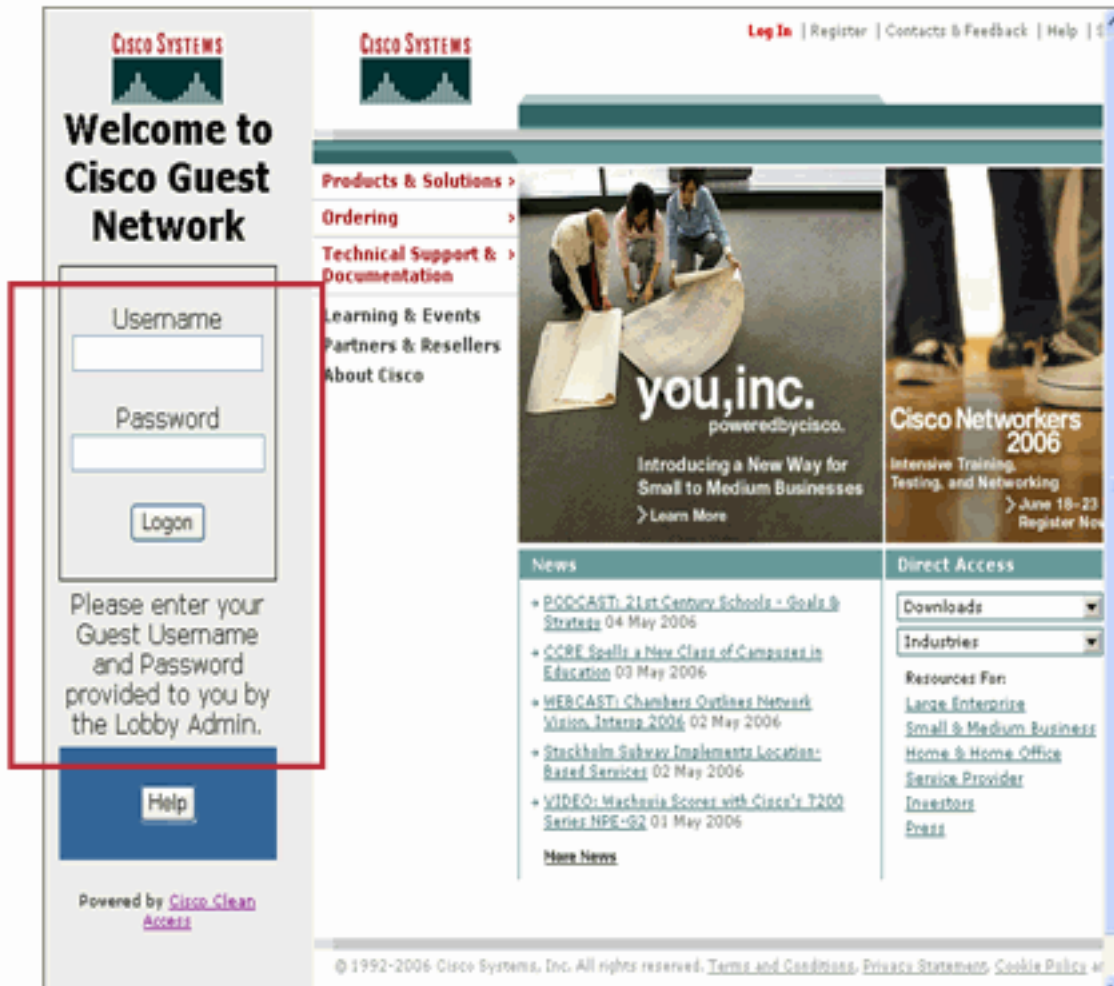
CISCO SYSTEMS

Welcome to Cisco Guest Network

Username

Password

Logon

Please enter your Guest Username and Password provided to you by the Lobby Admin.

Help

Powered by Cisco Clean Access

CISCO SYSTEMS

Log In | Register | Contacts & Feedback | Help | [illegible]

Products & Solutions >
Ordering >
Technical Support & Documentation >
Learning & Events
Partners & Resellers
About Cisco

you,inc.
poweredbycisco.
Introducing a New Way for Small to Medium Businesses
> Learn More

Cisco Networkers 2006
Intensive Training, Testing, and Networking
> June 18-23
Register No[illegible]

News

» PODCAST: 21st Century Schools - Goals & Strategy 04 May 2006
» CCRE Spells a New Class of Campuses in Education 03 May 2006
» WEBCAST: Chambers Outlines Network Vision, Interop 2006 02 May 2006
» Stockholm Subway Implements Location-Based Services 02 May 2006
» VIDEO: Machovia Scores with Cisco's 7200 Series NPE-G2 01 May 2006

More News

Direct Access

Downloads
Industries

Resources For:
Large Enterprise
Small & Medium Business
Home & Home Office
Service Provider
Investors
Press

© 1992-2006 Cisco Systems, Inc. All rights reserved. Terms and Conditions, Privacy Statement, Cookie Policy a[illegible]